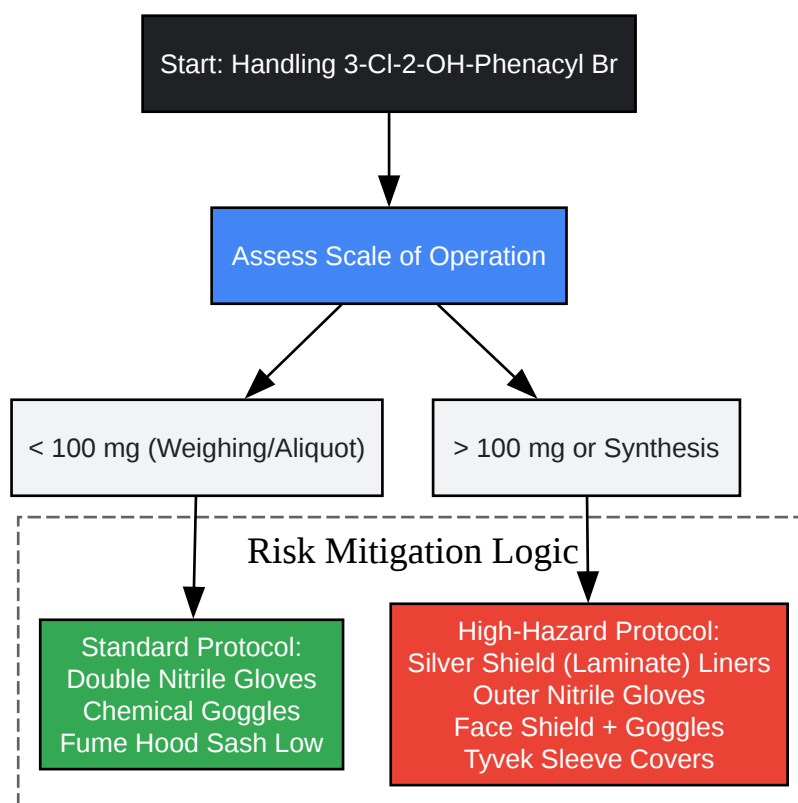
Start: Handling 3-Cl-2-OH-Phenacyl Br

Assess Scale of Operation

< 100 mg (Weighing/Aliquot)

> 100 mg or Synthesis

Risk Mitigation Logic

Standard Protocol:
Double Nitrile Gloves
Chemical Goggles
Fume Hood Sash Low

High-Hazard Protocol:
Silver Shield (Laminate) Liners
Outer Nitrile Gloves
Face Shield + Goggles
Tyvek Sleeve Covers